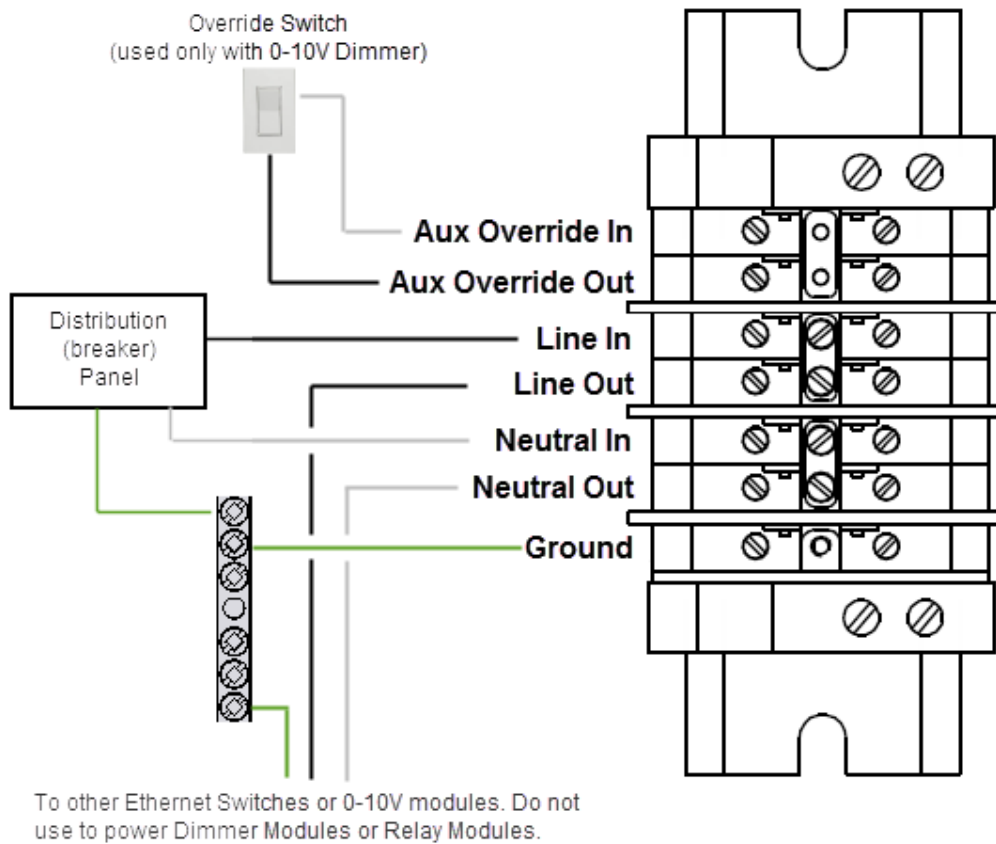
Override Switch
(used only with 0-10V Dimmer)

Aux Override In
Aux Override Out

Distribution
(breaker)
Panel

Line In
Line Out
Neutral In
Neutral Out
Ground

To other Ethernet Switches or 0-10V modules. Do not use to power Dimmer Modules or Relay Modules.